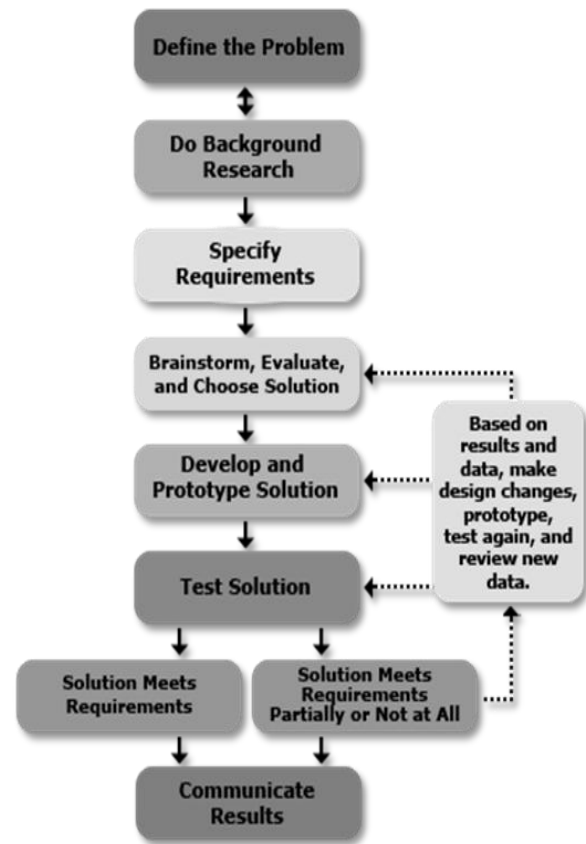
Define the Problem

Do Background Research

Specify Requirements

Brainstorm, Evaluate, and Choose Solution

Develop and Prototype Solution

Test Solution

Based on results and data, make design changes, prototype, test again, and review new data.

Solution Meets Requirements

Solution Meets Requirements Partially or Not at All

Communicate Results